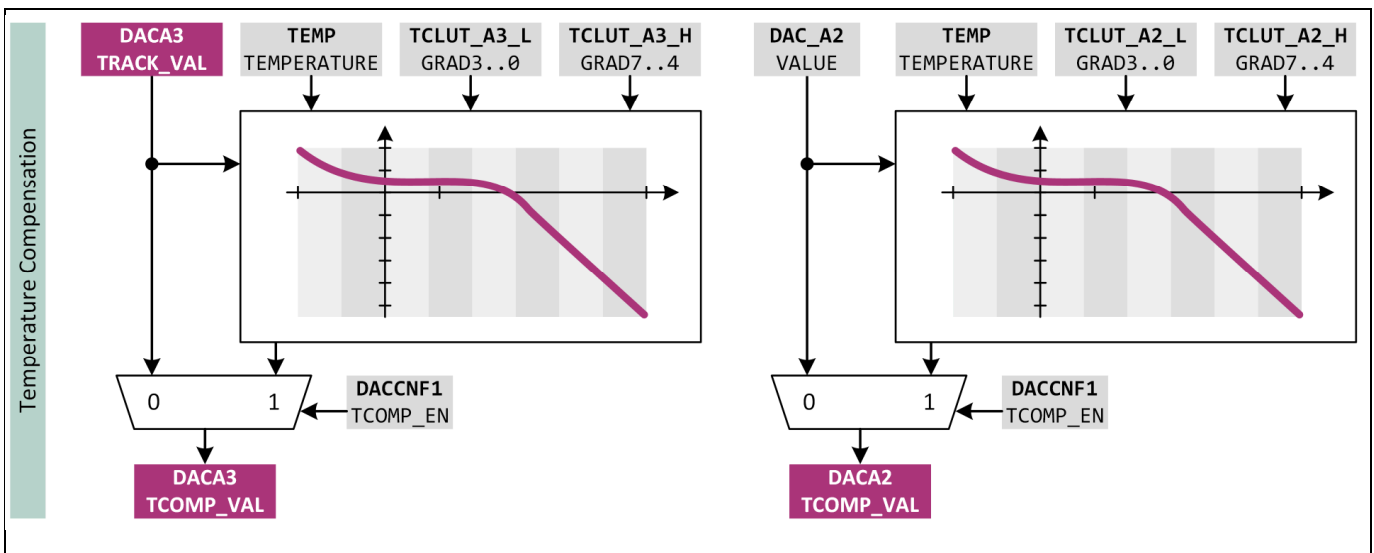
Temperature Compensation

DACA3
TRACK_VAL

TEMP
TEMPERATURE

TCLUT_A3_L
GRAD3..0

TCLUT_A3_H
GRAD7..4

0
1

DACCNF1
TCOMP_EN

DACA3
TCOMP_VAL

DAC_A2
VALUE

TEMP
TEMPERATURE

TCLUT_A2_L
GRAD3..0

TCLUT_A2_H
GRAD7..4

0
1

DACCNF1
TCOMP_EN

DACA2
TCOMP_VAL